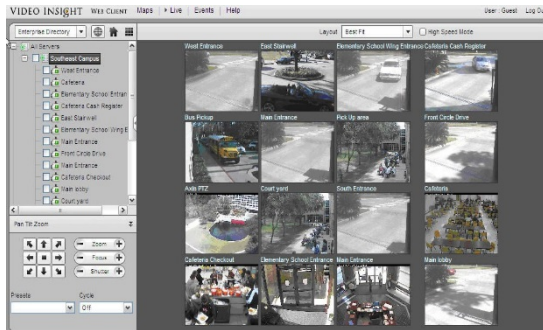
VIDEO INSIGHT Web Client Maps ▸ Live Events Help

User : Guest Log Ou

Enterprise Directory

Layout Best Fit High Speed Mode

All Servers
Southeast Campus
West Entrance
Cafeteria
Elementary School Entran
Cafeteria Cash Register
East Stairwell
Elementary School Wing E
Main Entrance
Front Circle Drive
Main Entrance
Cafeteria Checkout
Main lobby
Court yard

Pan Tilt Zoom

Zoom
Focus
Shutter

Presets
Cycle
Off

West Entrance
East Stairwell
Elementary School Wing Entrance
Cafeteria Cash Register
Bus Pickup
Main Entrance
Pick Up area
Front Circle Drive
Axis PTZ
Court yard
South Entrance
Cafeteria
Cafeteria Checkout
Elementary School Entrance
Main Entrance
Main lobby